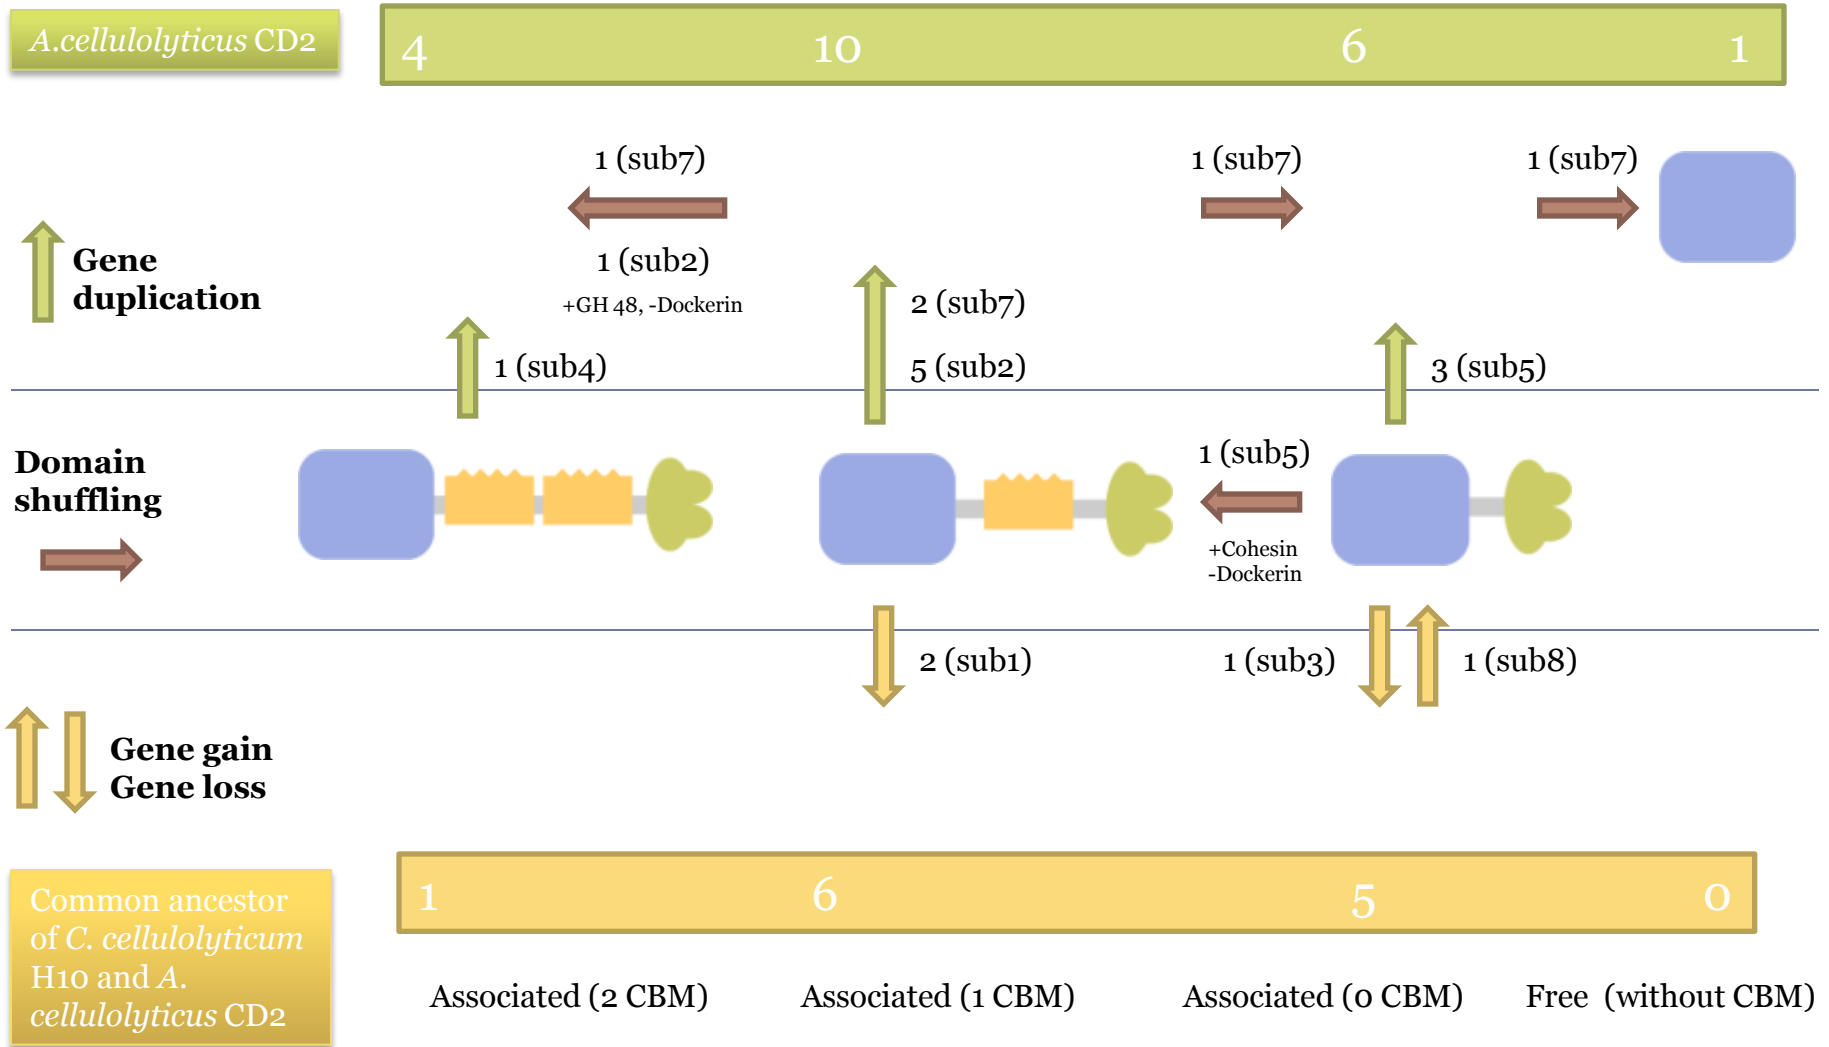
*A.cellulolyticus* CD2

4 10 6 1

1 (sub7)

1 (sub7)

1 (sub7)

Gene duplication

1 (sub2)

+GH 48, -Dockerin

2 (sub7)

5 (sub2)

1 (sub4)

3 (sub5)

Domain shuffling

1 (sub5)

+Cohesin
-Dockerin

2 (sub1)

1 (sub3)

1 (sub8)

Gene gain
Gene loss

Common ancestor of *C. cellulolyticum* H10 and *A. cellulolyticus* CD2

1 6 5 0

Associated (2 CBM) Associated (1 CBM) Associated (0 CBM) Free (without CBM)